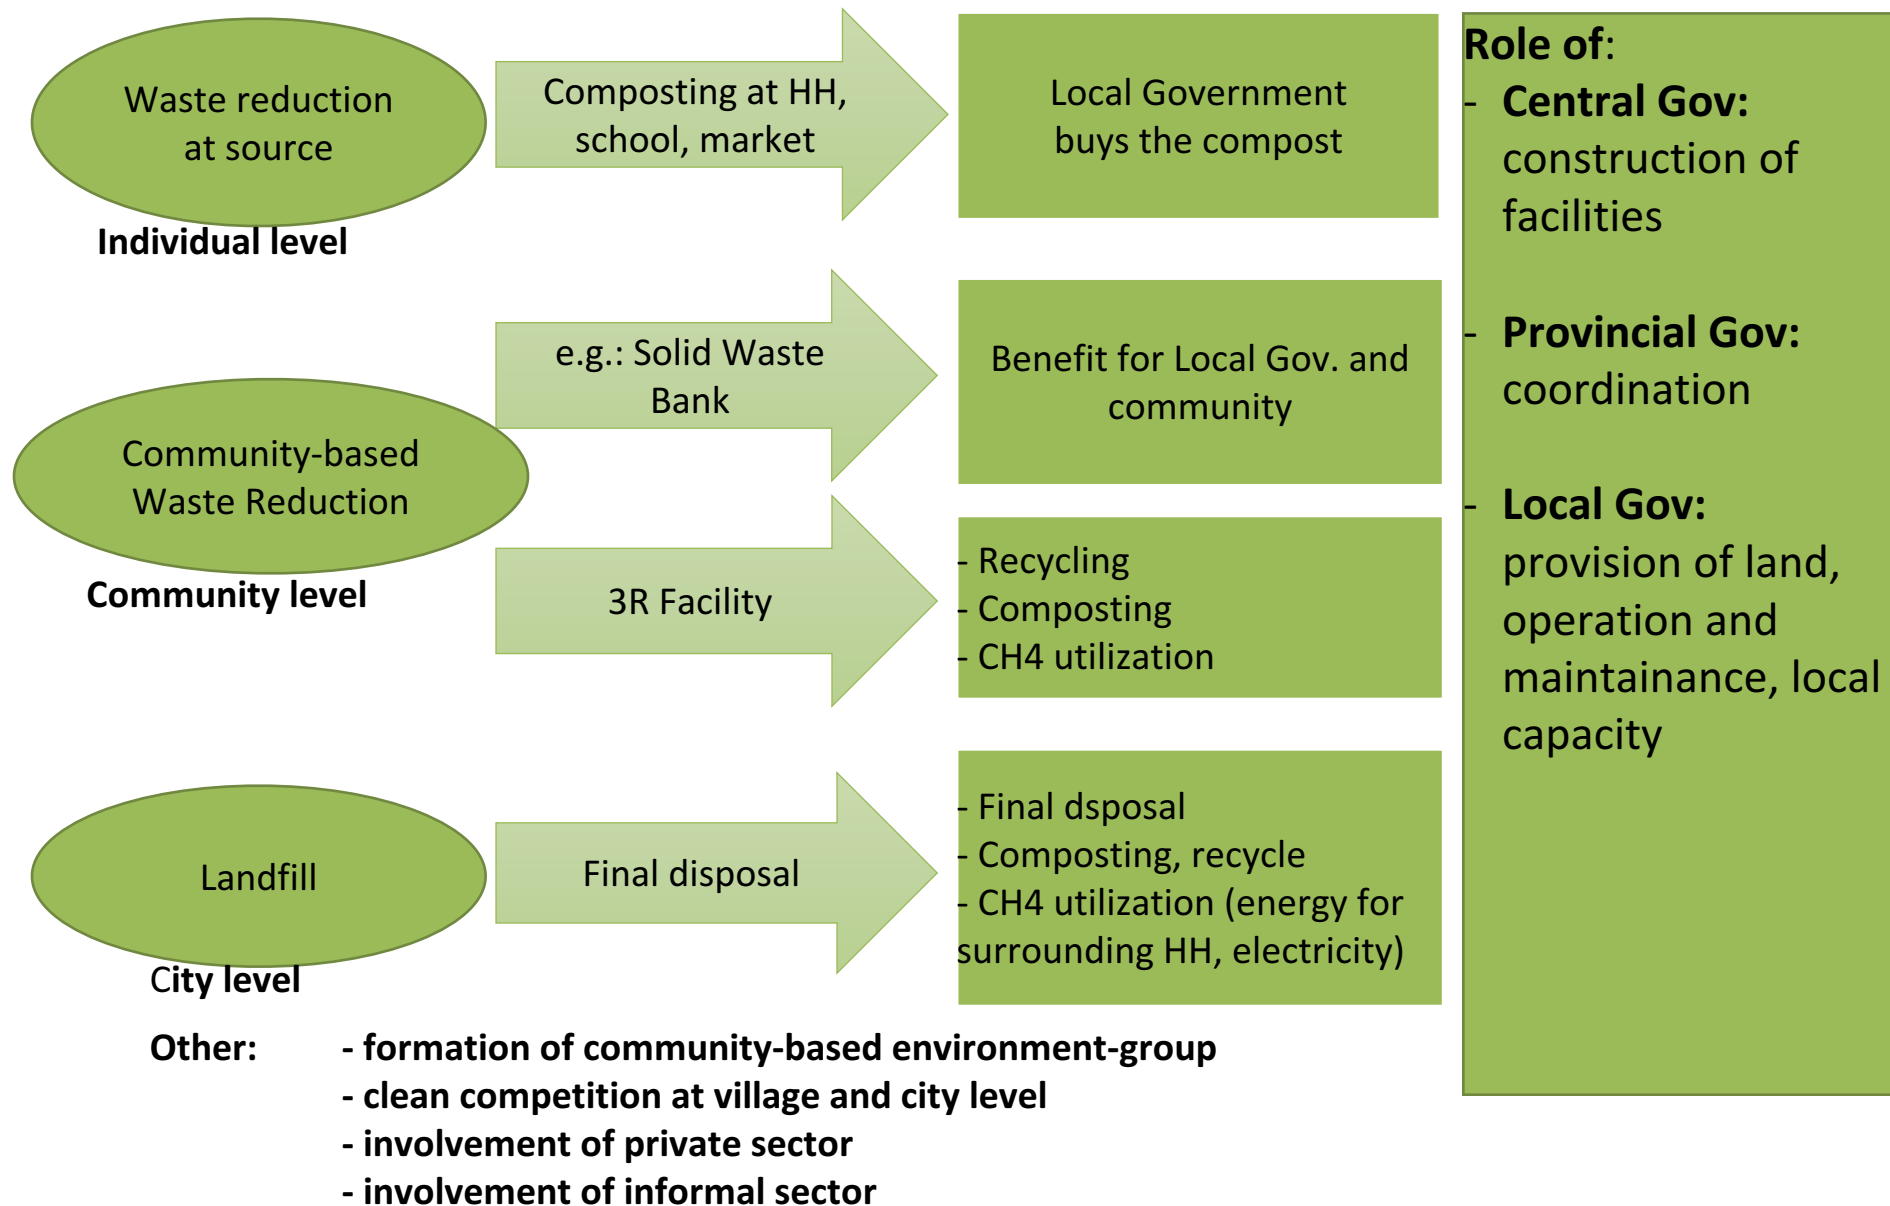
Waste reduction at source

Individual level

Composting at HH, school, market

Local Government buys the compost

Role of:
- Central Gov: construction of facilities

- Provincial Gov: coordination

- Local Gov: provision of land, operation and maintainance, local capacity

e.g.: Solid Waste Bank

Benefit for Local Gov. and community

Community-based Waste Reduction

Community level

3R Facility

- Recycling
- Composting
- CH4 utilization

Landfill

City level

Final disposal

- Final dsposal
- Composting, recycle
- CH4 utilization (energy for surrounding HH, electricity)

Other: - formation of community-based environment-group
- clean competition at village and city level
- involvement of private sector
- involvement of informal sector